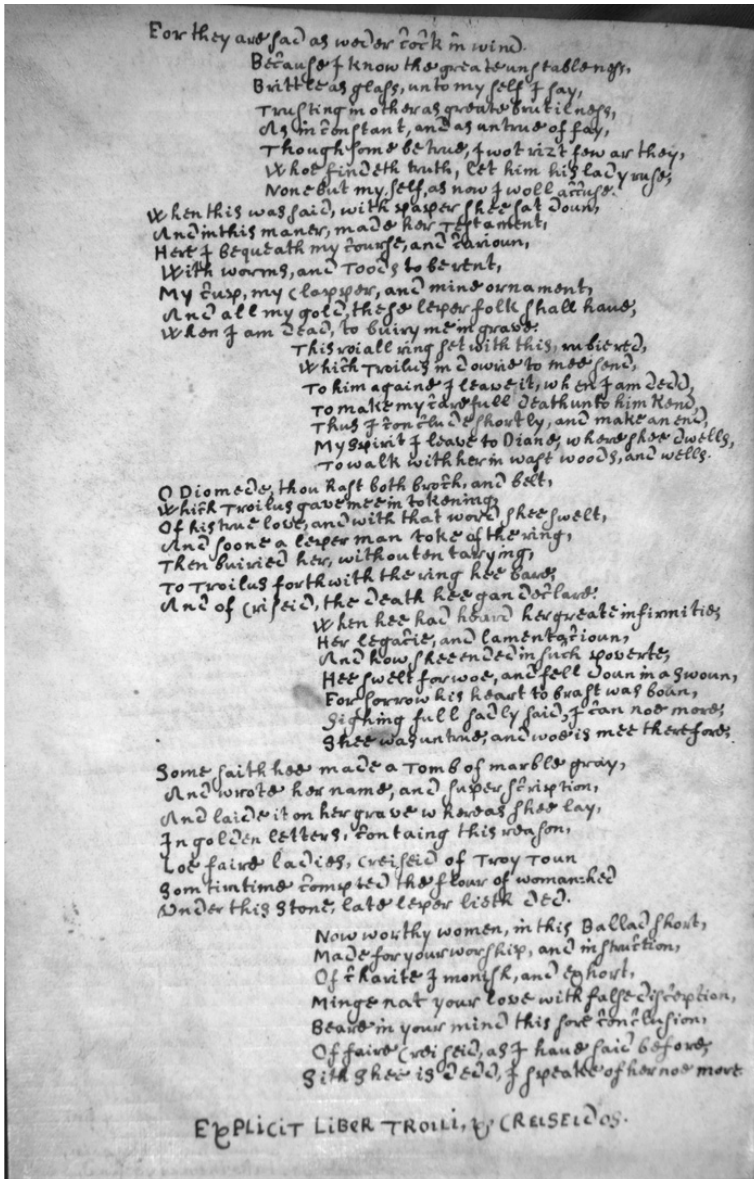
For they are sad as weder cock in wind.
Becaus I know the greatumstablenes,
Brittel as glass, unto my self I say,
Trusting in others as greate brittilness,
As inconstant, and as untrue of fay,
Though some be true, I wot rizt few are they,
Who findeth truth, let him his lady ruse;
None but my self, as now I woll accuse.

When this was said, with paper she sat doun,
And in this manner made her testament,
Here I bequeath my course, and carioun,
With worms, and Toods to be rent,
My cusp, my claspsor, and mine ornament,
And all my gold, the lepor folk shall have,
When I am dead, to buiry me in grave.
This roiall ring set with this rubie red,
Which Troilus in drowrie to mee send,
To him againe I leave it, when I am dead,
To make my carefull death unto him kend,
Thus I conclude shortly, and make an end,
My spirit I leave to Diane, where shee dwells,
To walk with her in wast woods, and wells.

O Diomede, thou hast both brotch, and belt,
Which Troilus gave mee in tokening,
Of his true love, and with that word shee swelt,
And soone a lepor man toke of the ring,
Then buiried her, withouten tarying,
To Troilus forthwith the ring hee bare,
And of Criseid, the death hee gan declare.
When hee had heard her great infirmitie,
Her legacie, and lamentatioun,
And how shee ended in such povertie,
Hee swelt for woe, and fell doun in a swoun,
For sorrow his heart to brast was boun,
Sighing full sadly said, I can noe more,
Shee was untrue, and woe is mee therfore.

Some saith hee made a Tomb of marble gray,
And wrote her name, and superscription,
And laide it on her grave where as shee lay,
In golden letters, containg this reason,
Loe faire ladies, Criseid of Troy toun
Somtimtime compted the flour of womanhed
Under this stone, late lepor lieth dead.

Now worthy women, in this Ballad short,
Made for your worship, and instruction,
Of charite I monish, and exhort,
Ming not your love with false deception,
Beare in your mind this sore conclusion,
Of faire Criseid, as I have said before,
Sith shee is dead, I speake of her noe more.

EXPLICIT LIBER TROILI, & CREISEIDOS.